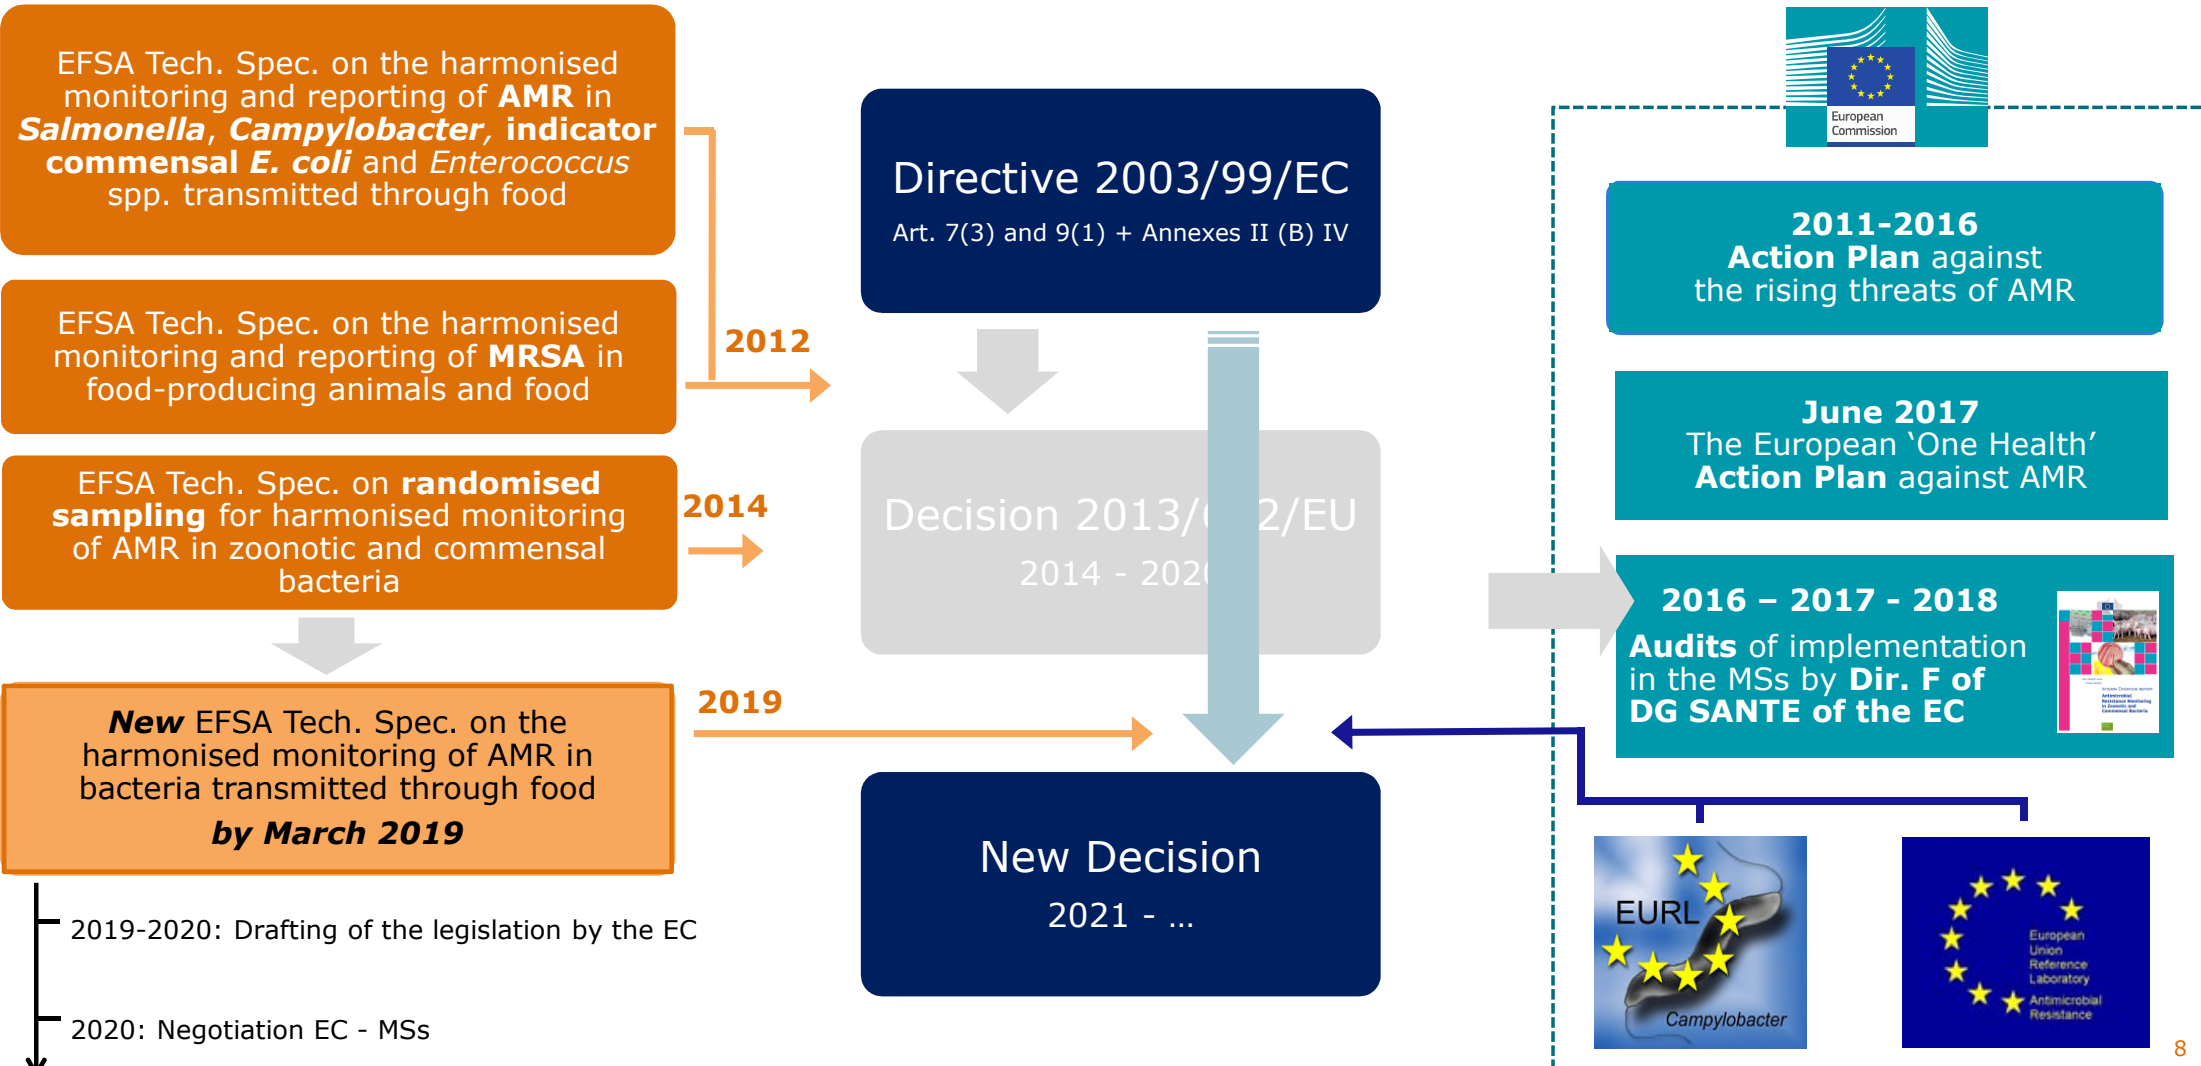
EFSA Tech. Spec. on the harmonised monitoring and reporting of **AMR** in ***Salmonella***, ***Campylobacter***, **indicator commensal *E. coli*** and *Enterococcus* spp. transmitted through food

EFSA Tech. Spec. on the harmonised monitoring and reporting of **MRSA** in food-producing animals and food

EFSA Tech. Spec. on **randomised sampling** for harmonised monitoring of AMR in zoonotic and commensal bacteria

***New*** EFSA Tech. Spec. on the harmonised monitoring of AMR in bacteria transmitted through food

***by March 2019***

2019-2020: Drafting of the legislation by the EC

2020: Negotiation EC - MSs

2012

2014

2019

Directive 2003/99/EC

Art. 7(3) and 9(1) + Annexes II (B) IV

Decision 2013/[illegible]2/EU

2014 - 202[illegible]

New Decision

2021 - …

European Commission

**2011-2016**
**Action Plan** against the rising threats of AMR

**June 2017**
The European 'One Health' **Action Plan** against AMR

**2016 – 2017 - 2018**
**Audits** of implementation in the MSs by **Dir. F of DG SANTE of the EC**

EURL

Campylobacter

European Union Reference Laboratory

Antimicrobial Resistance

8